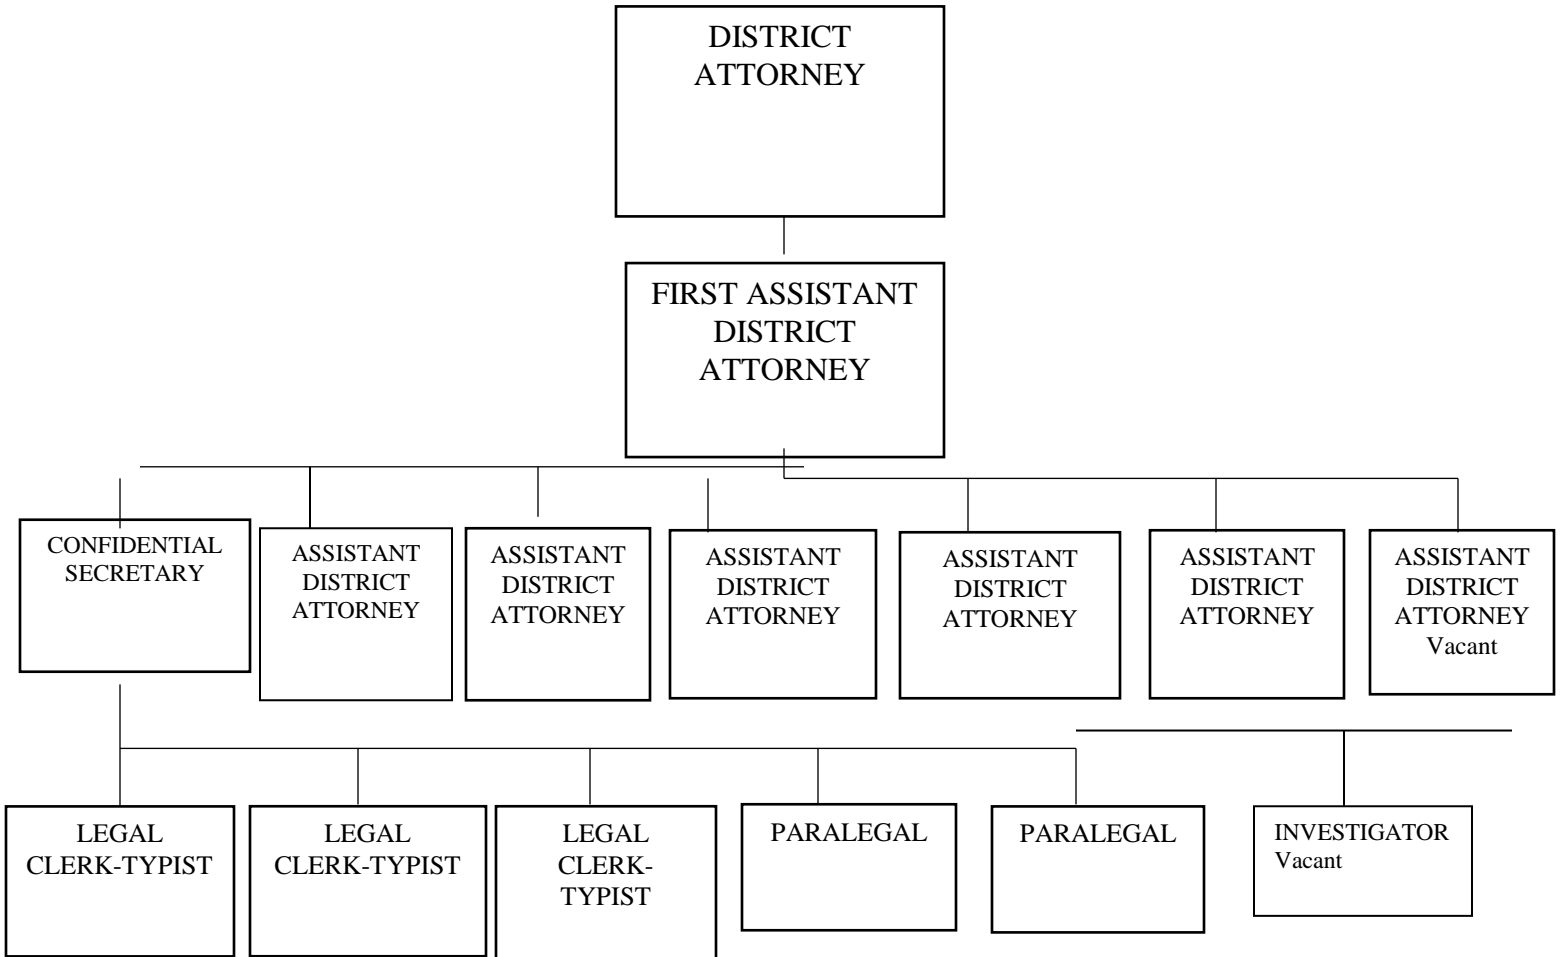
DISTRICT ATTORNEY

FIRST ASSISTANT DISTRICT ATTORNEY

CONFIDENTIAL SECRETARY

ASSISTANT DISTRICT ATTORNEY

ASSISTANT DISTRICT ATTORNEY

ASSISTANT DISTRICT ATTORNEY

ASSISTANT DISTRICT ATTORNEY

ASSISTANT DISTRICT ATTORNEY

ASSISTANT DISTRICT ATTORNEY Vacant

LEGAL CLERK-TYPIST

LEGAL CLERK-TYPIST

LEGAL CLERK-TYPIST

PARALEGAL

PARALEGAL

INVESTIGATOR Vacant